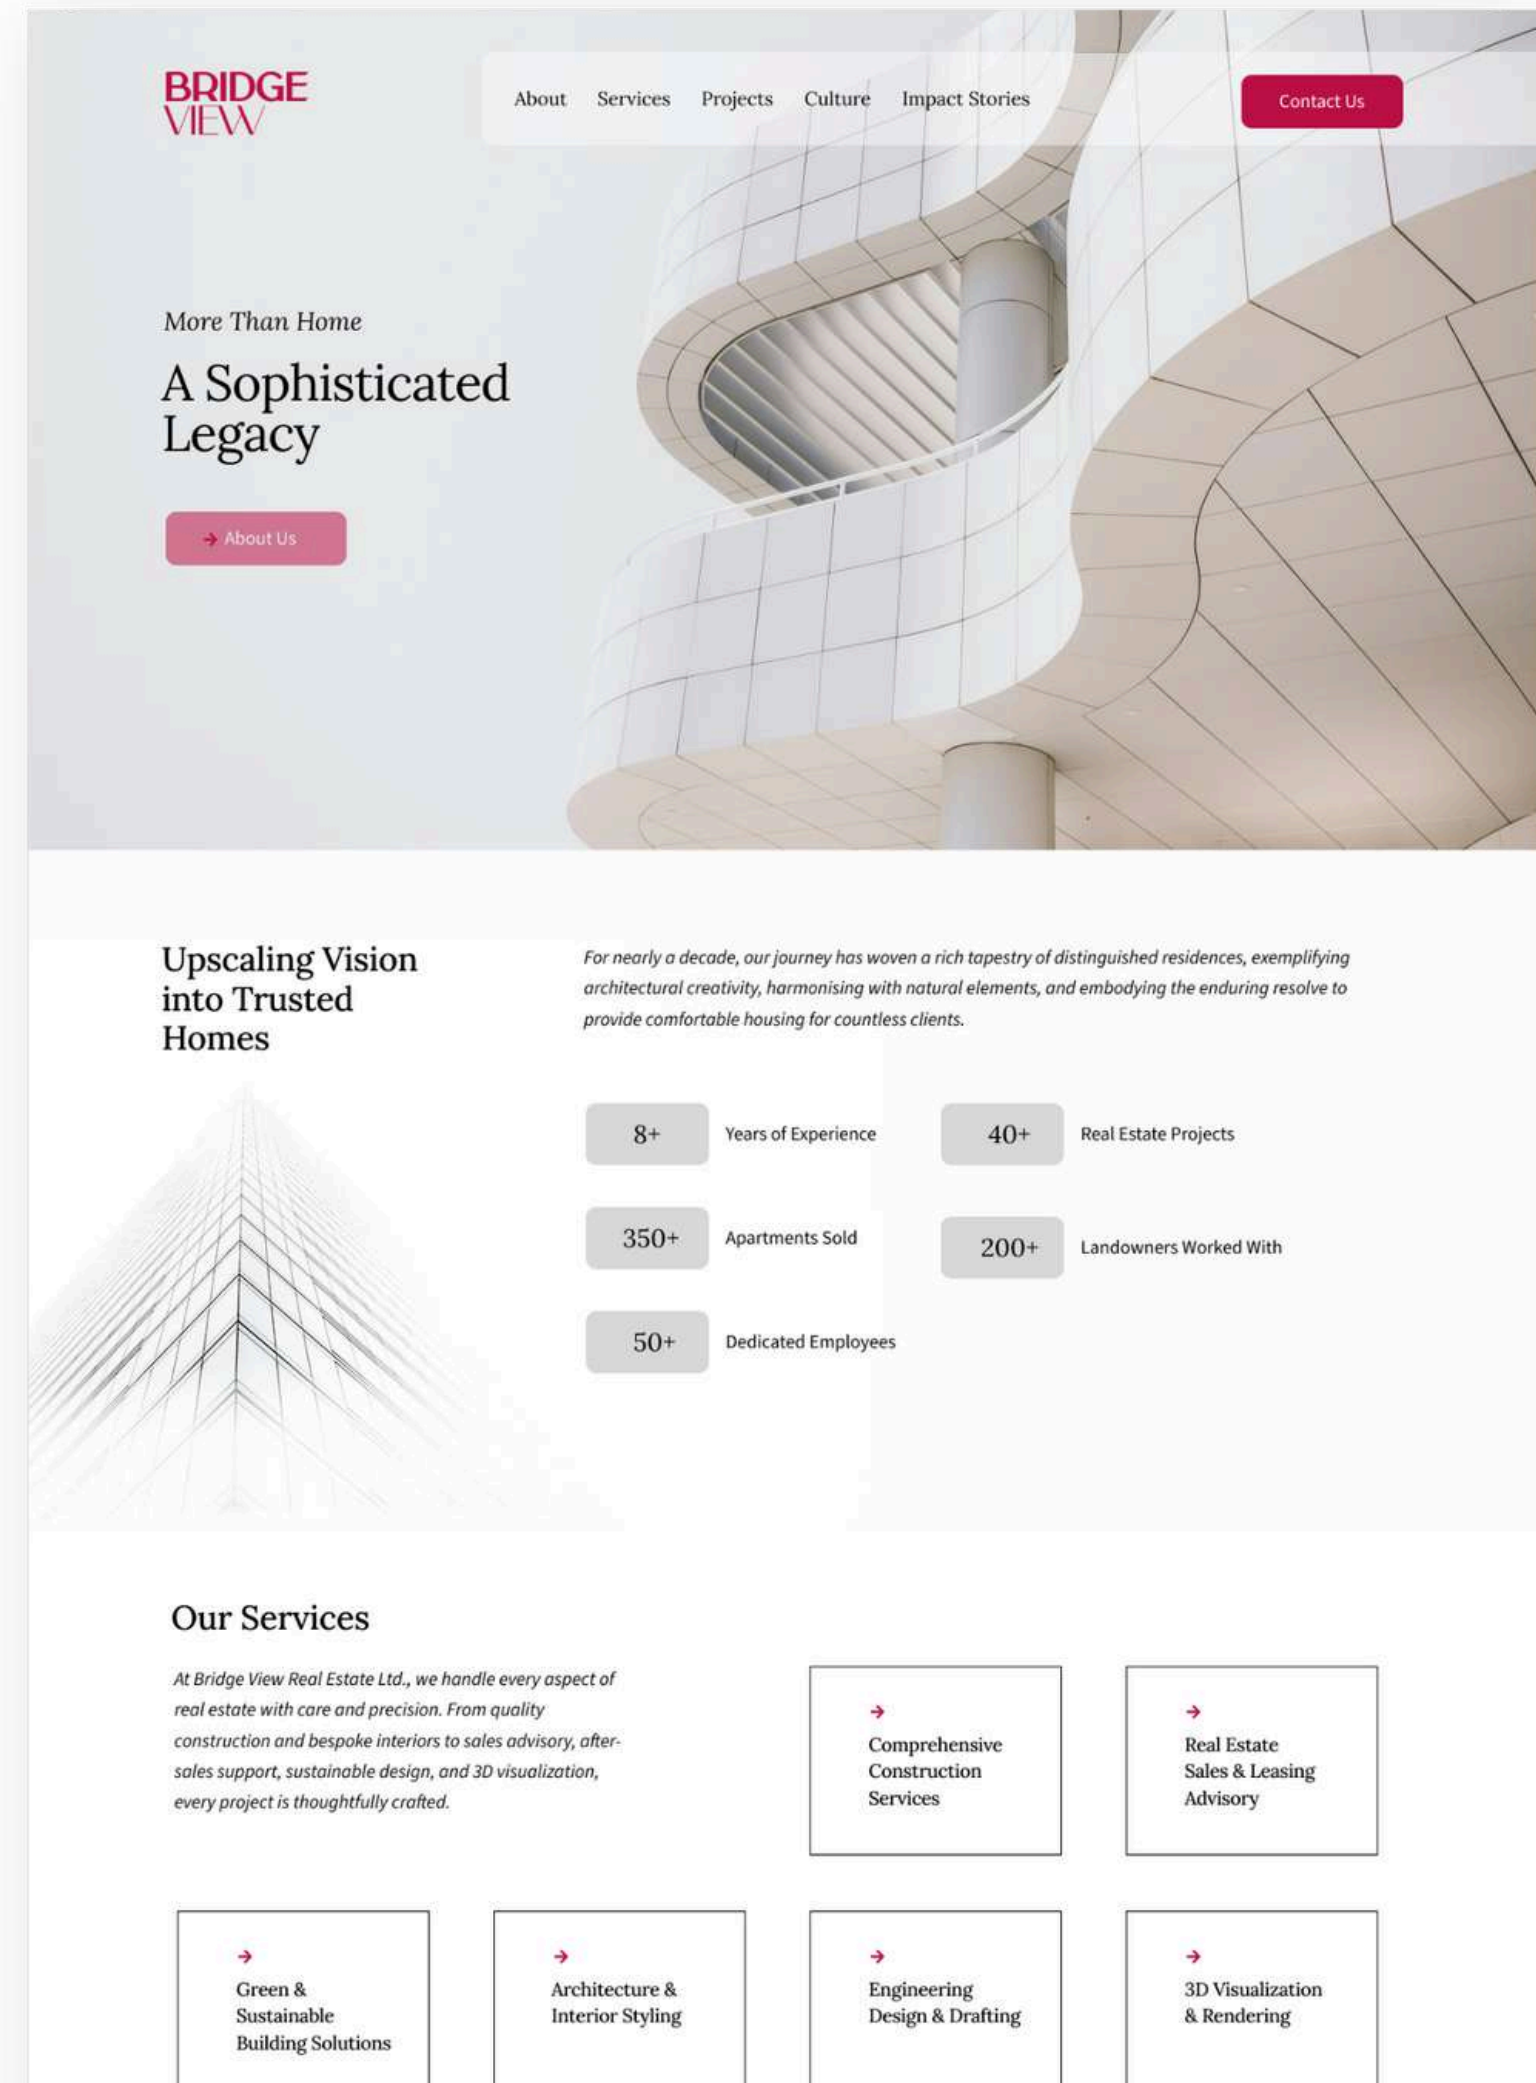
BRIDGE VIEW

About Services Projects Culture Impact Stories

Contact Us

More Than Home

A Sophisticated Legacy

About Us

Upscaling Vision into Trusted Homes

For nearly a decade, our journey has woven a rich tapestry of distinguished residences, exemplifying architectural creativity, harmonising with natural elements, and embodying the enduring resolve to provide comfortable housing for countless clients.

8+ Years of Experience

40+ Real Estate Projects

350+ Apartments Sold

200+ Landowners Worked With

50+ Dedicated Employees

Our Services

At Bridge View Real Estate Ltd., we handle every aspect of real estate with care and precision. From quality construction and bespoke interiors to sales advisory, after-sales support, sustainable design, and 3D visualization, every project is thoughtfully crafted.

Comprehensive Construction Services

Real Estate Sales & Leasing Advisory

Green & Sustainable Building Solutions

Architecture & Interior Styling

Engineering Design & Drafting

3D Visualization & Rendering